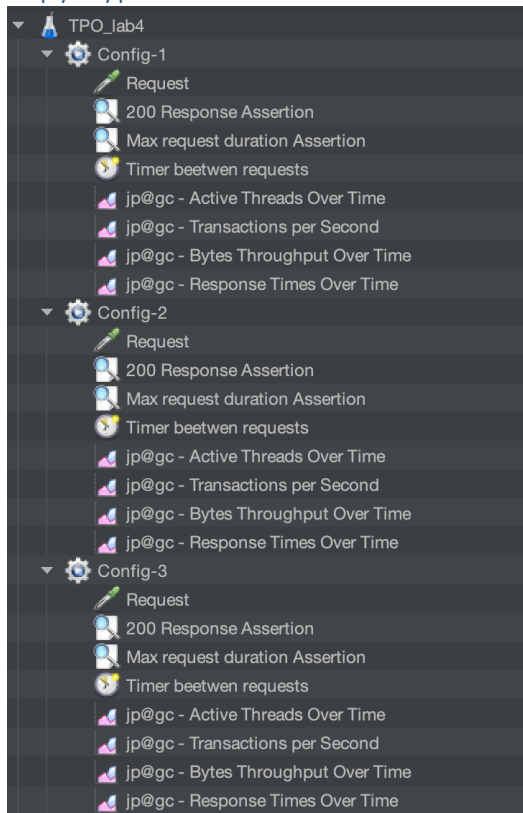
TPO_lab4
Config-1
Request
200 Response Assertion
Max request duration Assertion
Timer beetwen requests
jp@gc - Active Threads Over Time
jp@gc - Transactions per Second
jp@gc - Bytes Throughput Over Time
jp@gc - Response Times Over Time
Config-2
Request
200 Response Assertion
Max request duration Assertion
Timer beetwen requests
jp@gc - Active Threads Over Time
jp@gc - Transactions per Second
jp@gc - Bytes Throughput Over Time
jp@gc - Response Times Over Time
Config-3
Request
200 Response Assertion
Max request duration Assertion
Timer beetwen requests
jp@gc - Active Threads Over Time
jp@gc - Transactions per Second
jp@gc - Bytes Throughput Over Time
jp@gc - Response Times Over Time